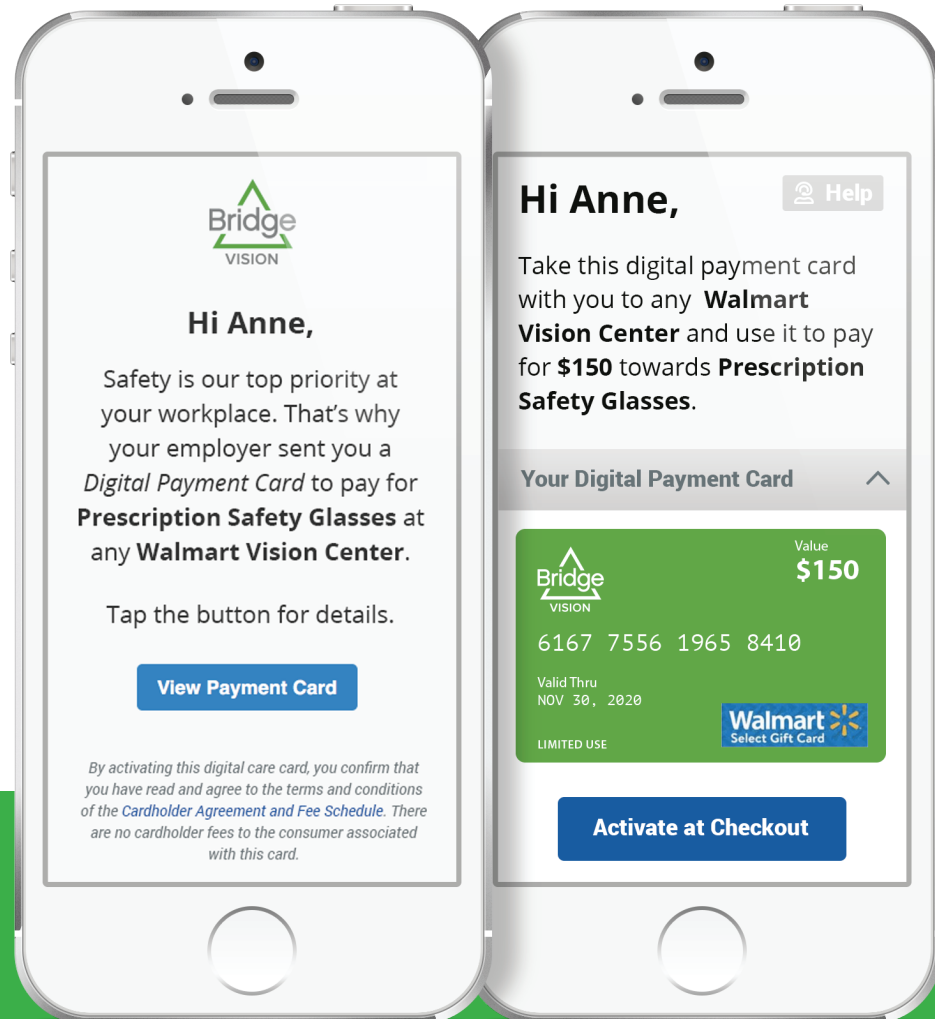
Bridge
VISION

Hi Anne,

Safety is our top priority at your workplace. That's why your employer sent you a *Digital Payment Card* to pay for **Prescription Safety Glasses** at any **Walmart Vision Center**.

Tap the button for details.

View Payment Card

*By activating this digital care card, you confirm that you have read and agree to the terms and conditions of the Cardholder Agreement and Fee Schedule. There are no cardholder fees to the consumer associated with this card.*

Hi Anne,

Help

Take this digital payment card with you to any **Walmart Vision Center** and use it to pay for **$150** towards **Prescription Safety Glasses**.

Your Digital Payment Card

Bridge
VISION

Value
$150

6167 7556 1965 8410

Valid Thru
NOV 30, 2020

LIMITED USE

Walmart
Select Gift Card

Activate at Checkout